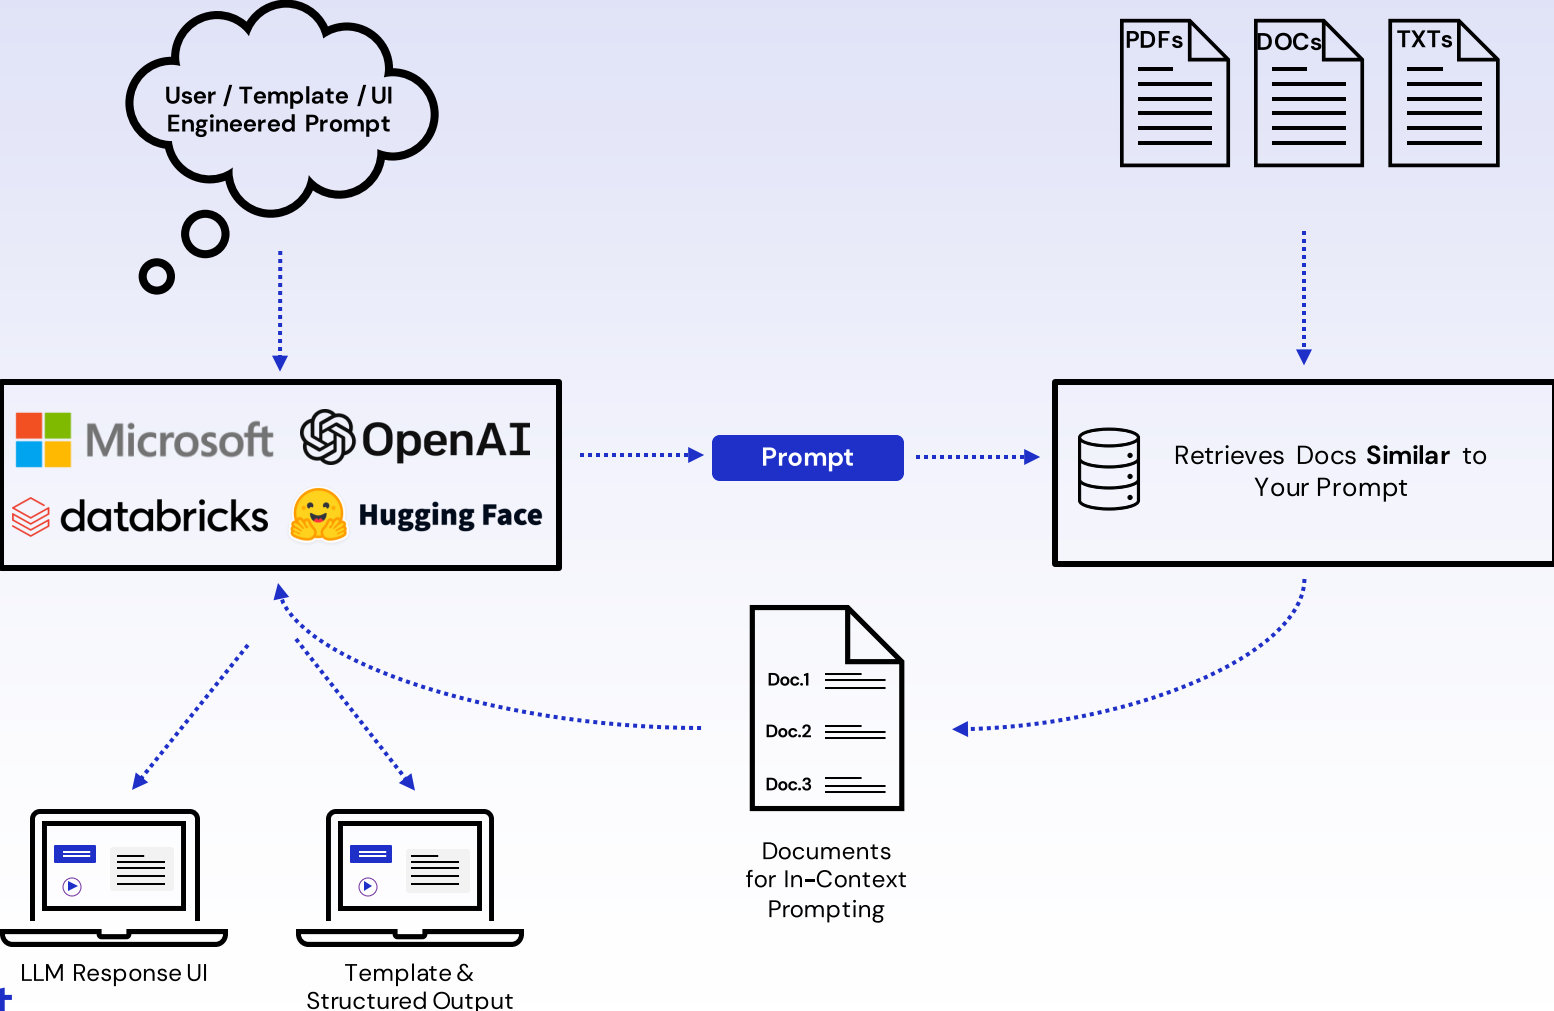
User / Template / UI Engineered Prompt

PDFs

DOCs

TXTs

Microsoft

OpenAI

databricks

Hugging Face

Prompt

Retrieves Docs Similar to Your Prompt

Doc.1

Doc.2

Doc.3

Documents for In-Context Prompting

LLM Response UI

Template & Structured Output